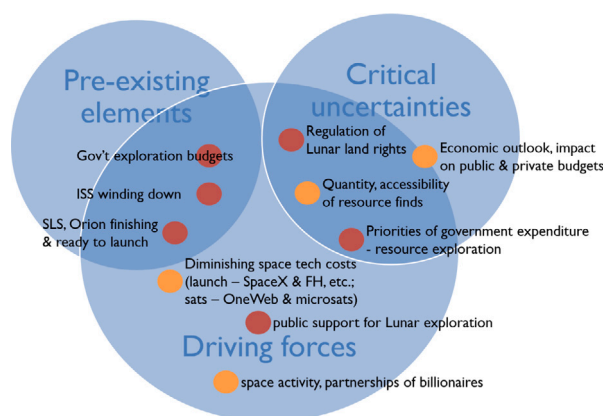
Pre-existing elements

Critical uncertainties

Gov't exploration budgets

ISS winding down

SLS, Orion finishing & ready to launch

Regulation of Lunar land rights

Economic outlook, impact on public & private budgets

Quantity, accessibility of resource finds

Priorities of government expenditure - resource exploration

Diminishing space tech costs (launch – SpaceX & FH, etc.; sats – OneWeb & microsats)

public support for Lunar exploration

Driving forces

space activity, partnerships of billionaires